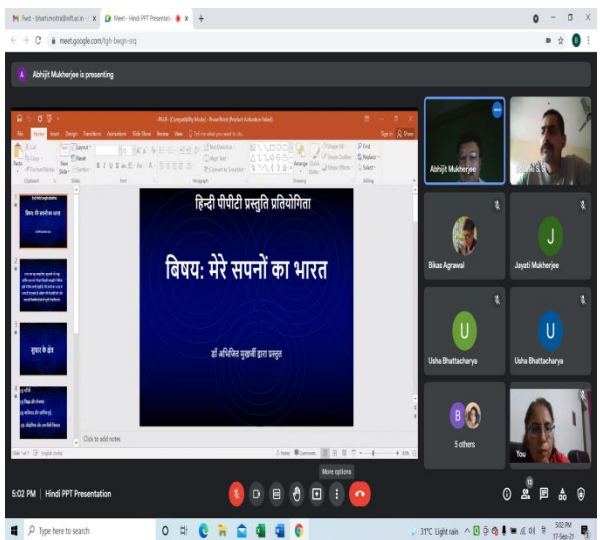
Fwd: - bhartimotra@nftuc.in - X
Meet - Hindi PPT Presentati X
+
meet.google.com/tgh-bwgn-sirq

Abhijit Mukherjee is presenting

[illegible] - Compatibility Mode - PowerPoint (Product Activation Failed)
File Home Insert Design Transitions Animations Slide Show Review View Tell me what you want to do...
Sign in Share
Clipboard Slides Font Paragraph Drawing Editing
Find Replace Select

हिन्दी पीपीटी प्रस्तुति प्रतियोगिता

बिषय: मेरे सपनों का भारत

डॉ अभिजित मुखर्जी द्वारा प्रस्तुत

सुधार के क्षेत्र

Click to add notes
Slide 1 of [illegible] English (India)
Notes Comments

Abhijit Mukherjee
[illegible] S S
Bikas Agrawal
Jayati Mukherjee
Usha Bhattacharya
Usha Bhattacharya
5 others
You

More options

5:02 PM | Hindi PPT Presentation

Type here to search
31°C Light rain
5:02 PM
17-Sep-21